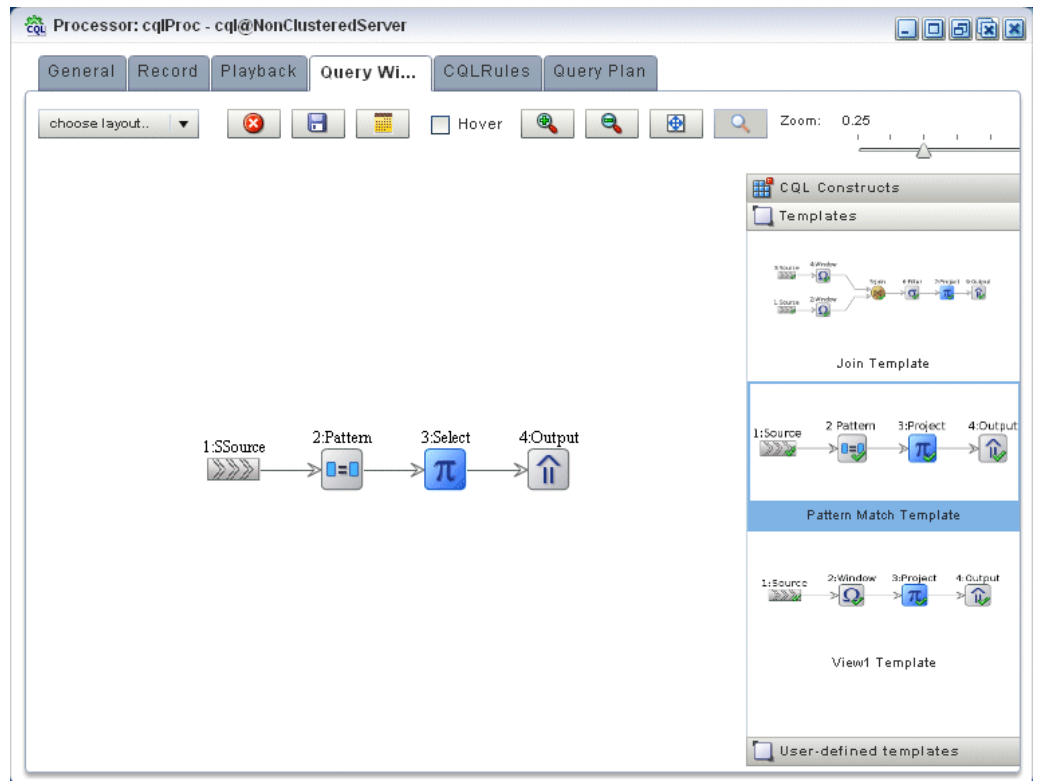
Processor: cqlProc - cql@NonClusteredServer

General | Record | Playback | Query Wi... | CQLRules | Query Plan

choose layout..

Hover

Zoom: 0.25

CQL Constructs

Templates

3:Source 4:Window 1:Source 2:Window 5:Join 6:Filter 7:Project 8:Output

Join Template

1:Source 2 Pattern 3:Project 4:Output

Pattern Match Template

1:Source 2:Window 3:Project 4:Output

View1 Template

User-defined templates

1:SSource 2:Pattern 3:Select 4:Output